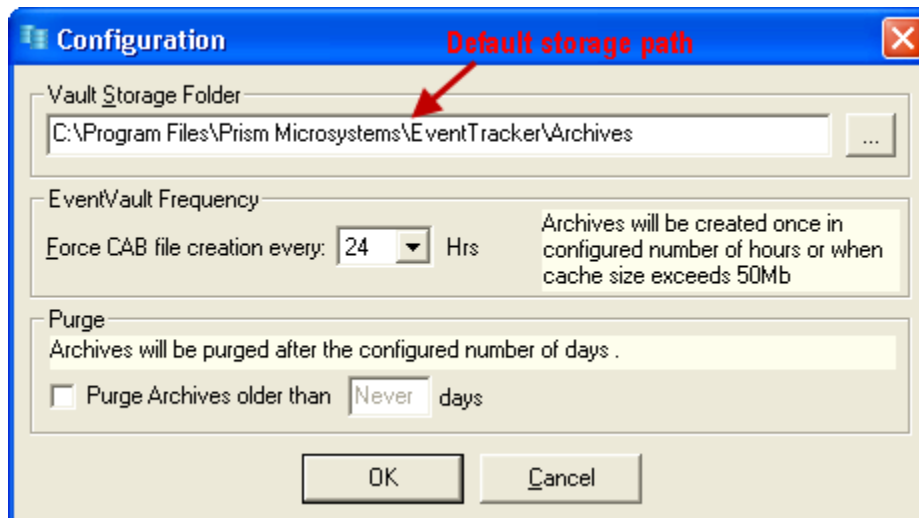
Configuration

Default storage path

Vault Storage Folder

C:\Program Files\Prism Microsystems\EventTracker\Archives

...

EventVault Frequency

Force CAB file creation every: 24 Hrs

Archives will be created once in configured number of hours or when cache size exceeds 50Mb

Purge

Archives will be purged after the configured number of days .

Purge Archives older than Never days

OK

Cancel